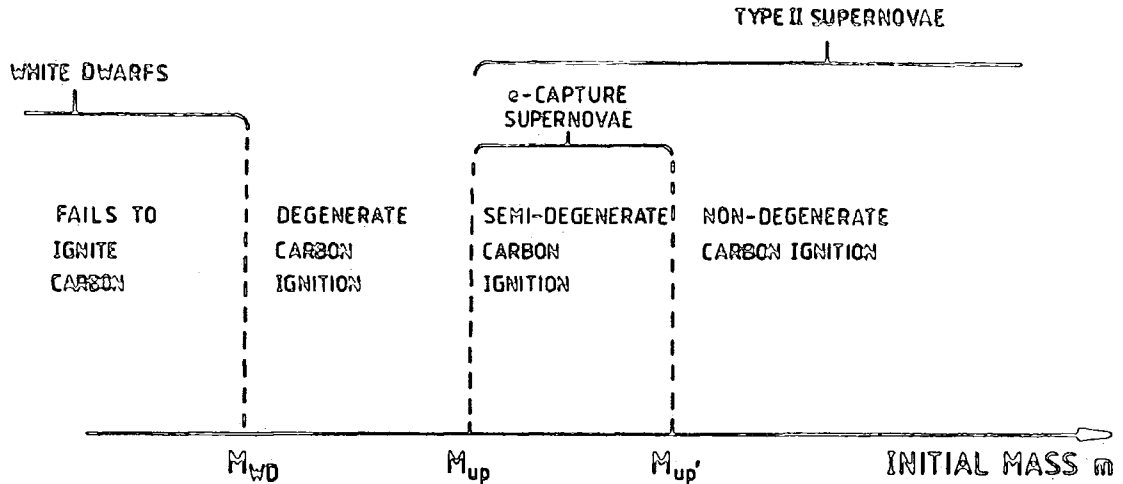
TYPE II SUPERNOVAE

WHITE DWARFS

e-CAPTURE SUPERNOVAE

FAILS TO IGNITE CARBON

DEGENERATE CARBON IGNITION

SEMI-DEGENERATE CARBON IGNITION

NON-DEGENERATE CARBON IGNITION

$M_{WD}$

$M_{up}$

$M_{up'}$

INITIAL MASS $m$